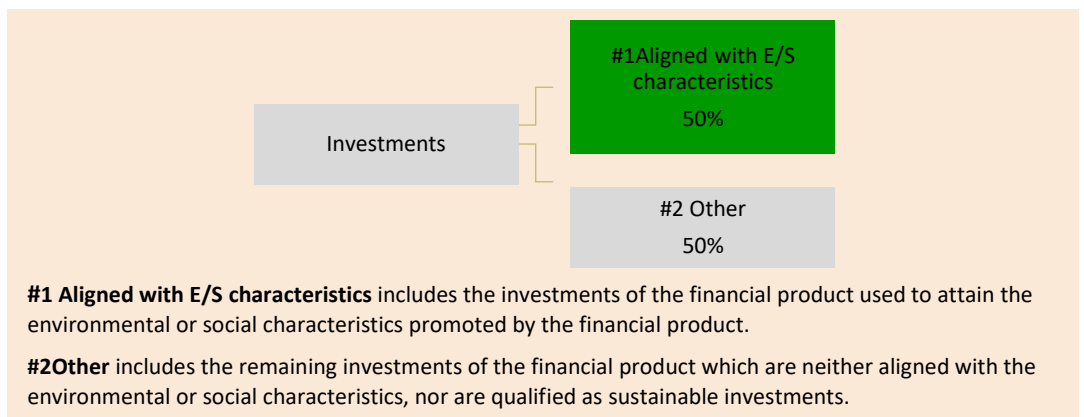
Investments

#1Aligned with E/S characteristics
50%

#2 Other
50%

**#1 Aligned with E/S characteristics** includes the investments of the financial product used to attain the environmental or social characteristics promoted by the financial product.

**#2Other** includes the remaining investments of the financial product which are neither aligned with the environmental or social characteristics, nor are qualified as sustainable investments.